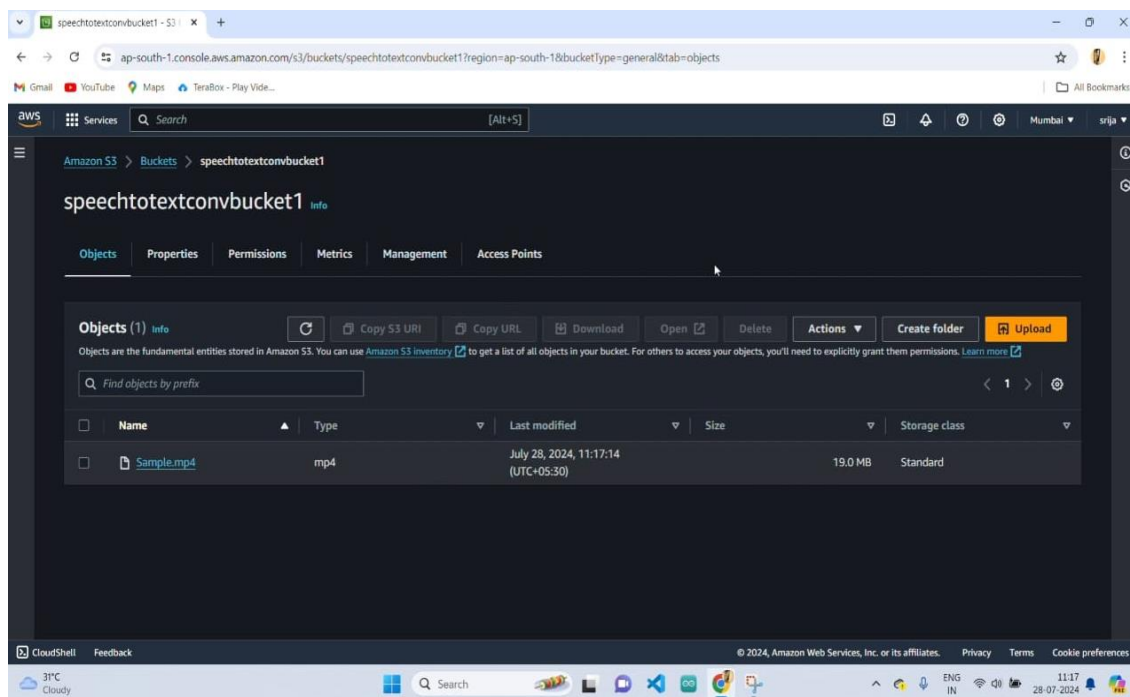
speechtotextconvbucket1 - S3 | ×  +

ap-south-1.console.aws.amazon.com/s3/buckets/speechtotextconvbucket1?region=ap-south-1&bucketType=general&tab=objects

Gmail  YouTube  Maps  TeraBox - Play Vide...  All Bookmarks

aws  Services  Search  [Alt+S]  Mumbai ▼  srija ▼

Amazon S3 > Buckets > speechtotextconvbucket1

speechtotextconvbucket1 Info

Objects  Properties  Permissions  Metrics  Management  Access Points

Objects (1) Info  Copy S3 URI  Copy URL  Download  Open  Delete  Actions ▼  Create folder  Upload

Objects are the fundamental entities stored in Amazon S3. You can use Amazon S3 inventory to get a list of all objects in your bucket. For others to access your objects, you'll need to explicitly grant them permissions. Learn more

Find objects by prefix  < 1 >

| Name | Type | Last modified | Size | Storage class |
|---|---|---|---|---|
| Sample.mp4 | mp4 | July 28, 2024, 11:17:14 (UTC+05:30) | 19.0 MB | Standard |

CloudShell  Feedback  © 2024, Amazon Web Services, Inc. or its affiliates.  Privacy  Terms  Cookie preferences

31°C Cloudy  Search  ENG IN  11:17 28-07-2024